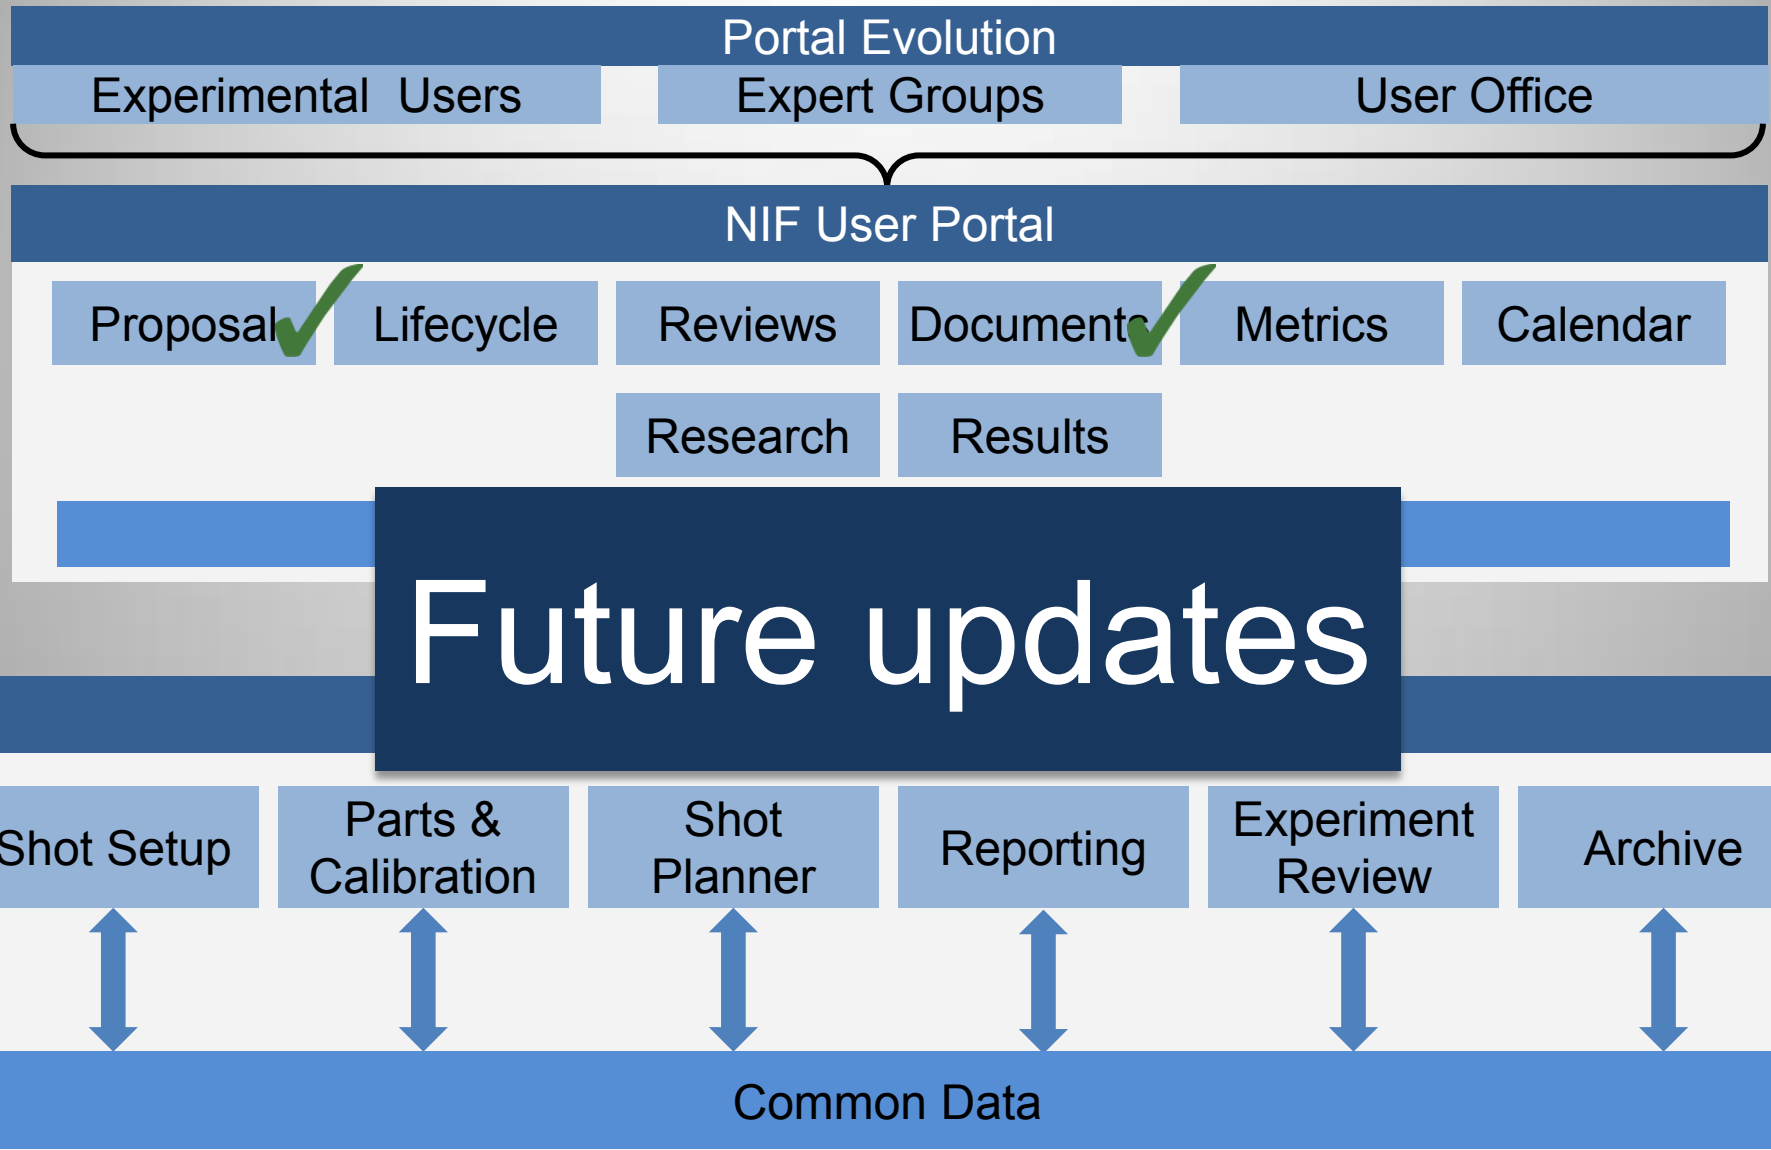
Portal Evolution

Experimental Users

Expert Groups

User Office

NIF User Portal

Proposal

Lifecycle

Reviews

Documents

Metrics

Calendar

Research

Results

Future updates

Shot Setup

Parts & Calibration

Shot Planner

Reporting

Experiment Review

Archive

Common Data